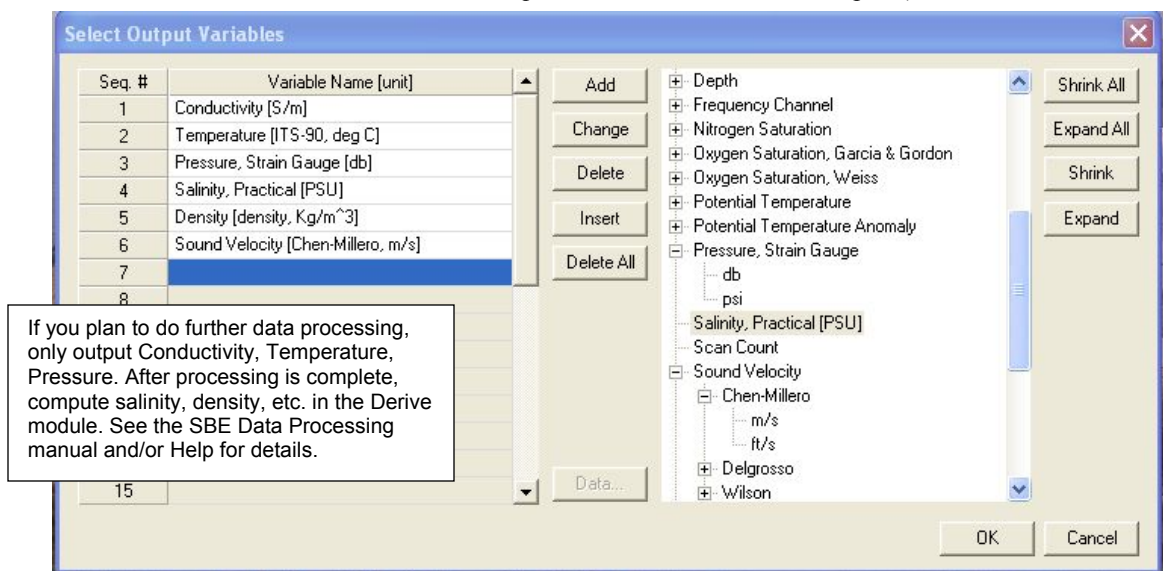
Select Output Variables

| Seq. # | Variable Name [unit] |
|---|---|
| 1 | Conductivity [S/m] |
| 2 | Temperature [ITS-90, deg C] |
| 3 | Pressure, Strain Gauge [db] |
| 4 | Salinity, Practical [PSU] |
| 5 | Density [density, Kg/m^3] |
| 6 | Sound Velocity [Chen-Millero, m/s] |
| 7 | |
| 8 | |
| 15 | |

Add
Change
Delete
Insert
Delete All
Data...

Depth
Frequency Channel
Nitrogen Saturation
Oxygen Saturation, Garcia & Gordon
Oxygen Saturation, Weiss
Potential Temperature
Potential Temperature Anomaly
Pressure, Strain Gauge
db
psi
Salinity, Practical [PSU]
Scan Count
Sound Velocity
Chen-Millero
m/s
ft/s
Delgrosso
Wilson

Shrink All
Expand All
Shrink
Expand

OK
Cancel

If you plan to do further data processing, only output Conductivity, Temperature, Pressure. After processing is complete, compute salinity, density, etc. in the Derive module. See the SBE Data Processing manual and/or Help for details.